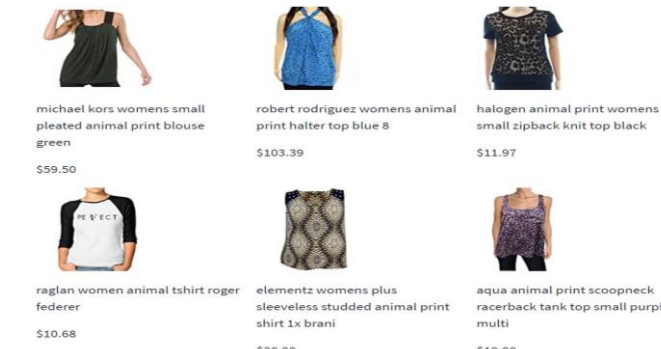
michael kors womens small pleated animal print blouse green

$59.50

robert rodriguez womens animal print halter top blue 8

$103.39

halogen animal print womens small zipback knit top black

$11.97

PE FECT

raglan women animal tshirt roger federer

$10.68

elementz womens plus sleeveless studded animal print shirt 1x brani

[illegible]

aqua animal print scoopneck racerback tank top small purpl multi

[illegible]